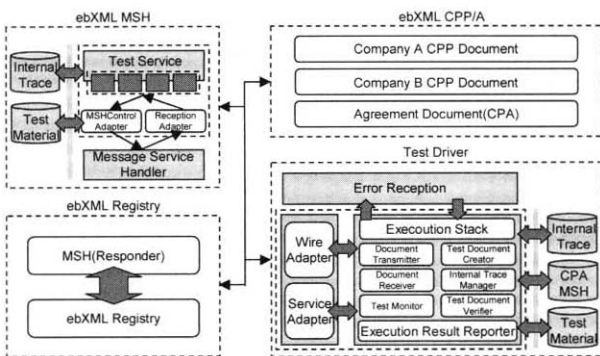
ebXML MSH

Internal Trace

Test Service

Test Material

MSHControl Adapter

Reception Adapter

Message Service Handler

ebXML CPP/A

Company A CPP Document

Company B CPP Document

Agreement Document(CPA)

ebXML Registry

MSH(Responder)

ebXML Registry

Test Driver

Error Reception

Wire Adapter

Service Adapter

Execuation Stack

Document Transmitter

Test Document Creator

Document Receiver

Internal Trace Manager

Test Monitor

Test Document Verifier

Execution Result Reporter

Internal Trace

CPA MSH

Test Material